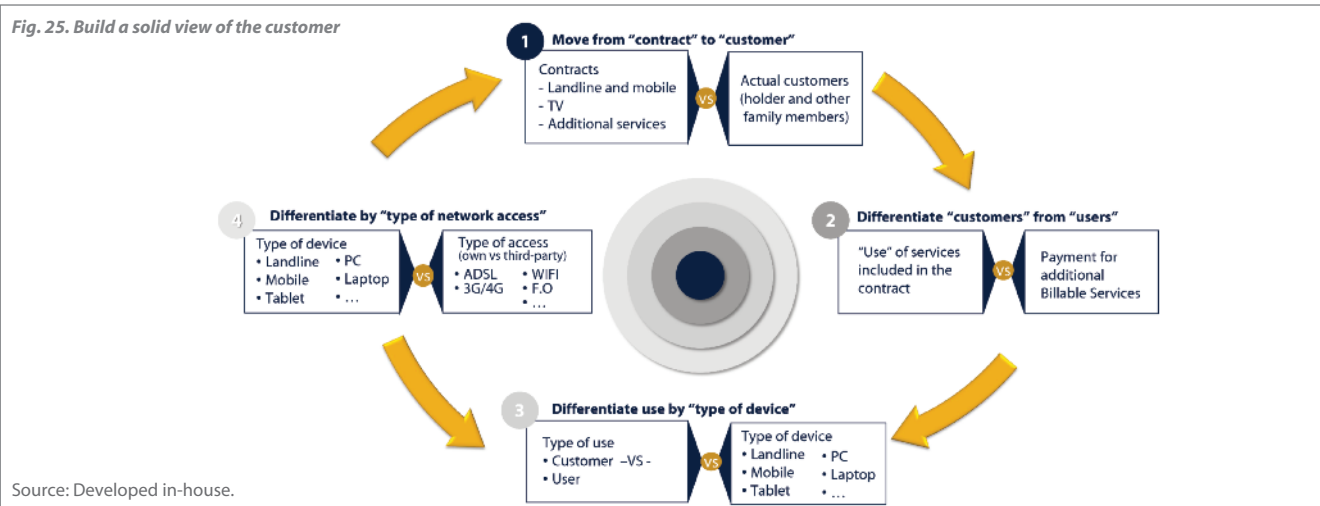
Fig. 25. Build a solid view of the customer

1 Move from "contract" to "customer"

Contracts
- Landline and mobile
- TV
- Additional services

VS

Actual customers (holder and other family members)

2 Differentiate "customers" from "users"

"Use" of services included in the contract

VS

Payment for additional Billable Services

3 Differentiate use by "type of device"

Type of use
• Customer –VS –
• User

VS

Type of device
• Landline
• Mobile
• Tablet
• PC
• Laptop
• ...

4 Differentiate by "type of network access"

Type of device
• Landline
• Mobile
• Tablet
• PC
• Laptop
• ...

VS

Type of access
(own vs third-party)
• ADSL
• 3G/4G
• WIFI
• F.O
• ...

Source: Developed in-house.